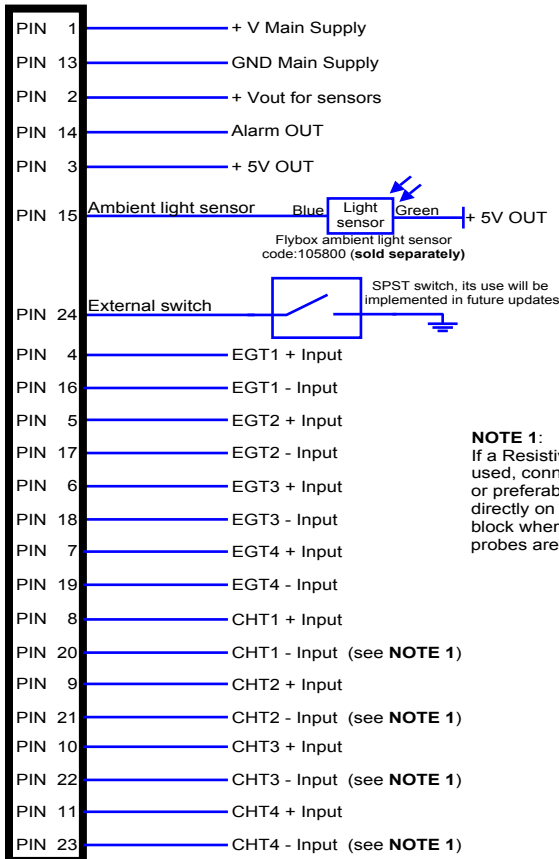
PIN 1 + V Main Supply
PIN 13 GND Main Supply
PIN 2 + Vout for sensors
PIN 14 Alarm OUT
PIN 3 + 5V OUT
PIN 15 Ambient light sensor Blue Light sensor Green + 5V OUT
Flybox ambient light sensor code:105800 (**sold separately**)
SPST switch, its use will be implemented in future updates
PIN 24 External switch
PIN 4 EGT1 + Input
PIN 16 EGT1 - Input
PIN 5 EGT2 + Input
PIN 17 EGT2 - Input
PIN 6 EGT3 + Input
PIN 18 EGT3 - Input
PIN 7 EGT4 + Input
PIN 19 EGT4 - Input
PIN 8 CHT1 + Input
PIN 20 CHT1 - Input (see **NOTE 1**)
PIN 9 CHT2 + Input
PIN 21 CHT2 - Input (see **NOTE 1**)
PIN 10 CHT3 + Input
PIN 22 CHT3 - Input (see **NOTE 1**)
PIN 11 CHT4 + Input
PIN 23 CHT4 - Input (see **NOTE 1**)

**NOTE 1**:
If a Resistiv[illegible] used, conn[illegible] or preferab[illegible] directly on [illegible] block when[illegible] probes are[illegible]